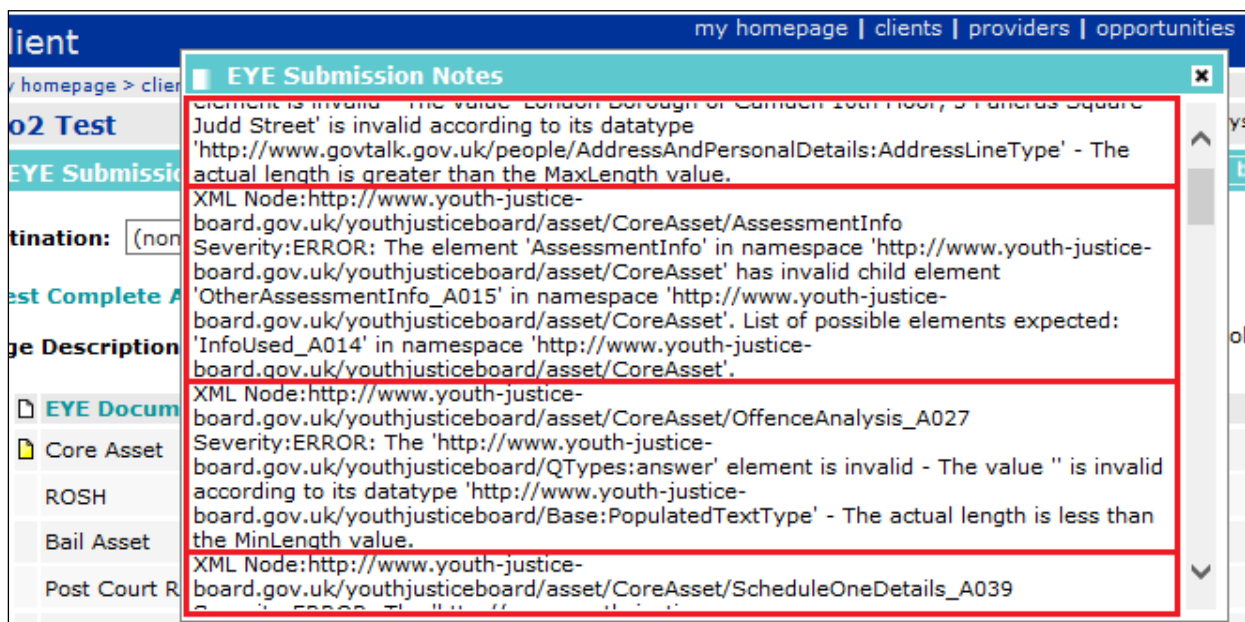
lient

my homepage | clients | providers | opportunities

homepage > clie

o2 Test

EYE Submissi

tination: (non

est Complete A

ge Description

EYE Docum

Core Asset

ROSH

Bail Asset

Post Court R

EYE Submission Notes

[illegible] Judd Street' is invalid according to its datatype 'http://www.govtalk.gov.uk/people/AddressAndPersonalDetails:AddressLineType' - The actual length is greater than the MaxLength value.

XML Node:http://www.youth-justice-board.gov.uk/youthjusticeboard/asset/CoreAsset/AssessmentInfo
Severity:ERROR: The element 'AssessmentInfo' in namespace 'http://www.youth-justice-board.gov.uk/youthjusticeboard/asset/CoreAsset' has invalid child element 'OtherAssessmentInfo_A015' in namespace 'http://www.youth-justice-board.gov.uk/youthjusticeboard/asset/CoreAsset'. List of possible elements expected: 'InfoUsed_A014' in namespace 'http://www.youth-justice-board.gov.uk/youthjusticeboard/asset/CoreAsset'.

XML Node:http://www.youth-justice-board.gov.uk/youthjusticeboard/asset/CoreAsset/OffenceAnalysis_A027
Severity:ERROR: The 'http://www.youth-justice-board.gov.uk/youthjusticeboard/QTypes:answer' element is invalid - The value '' is invalid according to its datatype 'http://www.youth-justice-board.gov.uk/youthjusticeboard/Base:PopulatedTextType' - The actual length is less than the MinLength value.

XML Node:http://www.youth-justice-board.gov.uk/youthjusticeboard/asset/CoreAsset/ScheduleOneDetails_A039
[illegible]